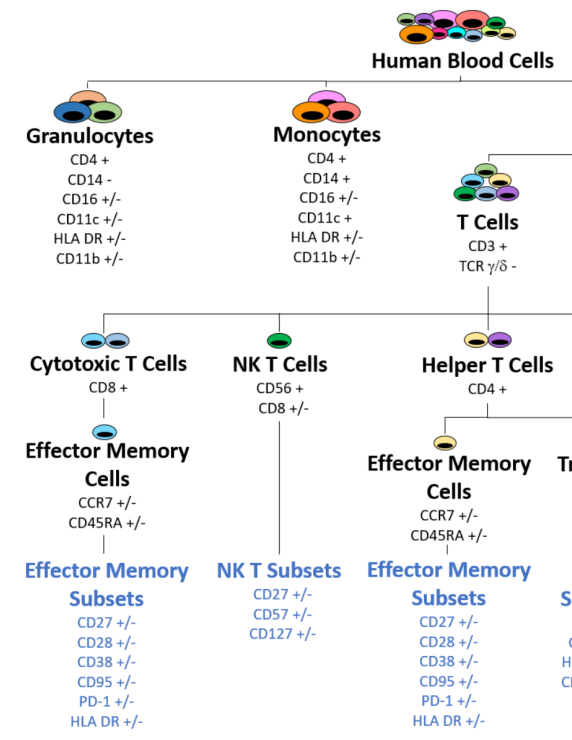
Human Blood Cells

Granulocytes
CD4 +
CD14 -
CD16 +/-
CD11c +/-
HLA DR +/-
CD11b +/-

Monocytes
CD4 +
CD14 +
CD16 +/-
CD11c +
HLA DR +/-
CD11b +/-

T Cells
CD3 +
TCR $\gamma/\delta$ -

Cytotoxic T Cells
CD8 +

Effector Memory Cells
CCR7 +/-
CD45RA +/-

Effector Memory Subsets
CD27 +/-
CD28 +/-
CD38 +/-
CD95 +/-
PD-1 +/-
HLA DR +/-

NK T Cells
CD56 +
CD8 +/-

NK T Subsets
CD27 +/-
CD57 +/-
CD127 +/-

Helper T Cells
CD4 +

Effector Memory Cells
CCR7 +/-
CD45RA +/-

Effector Memory Subsets
CD27 +/-
CD28 +/-
CD38 +/-
CD95 +/-
PD-1 +/-
HLA DR +/-

Tr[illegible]

S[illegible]
C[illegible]
H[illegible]
C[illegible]